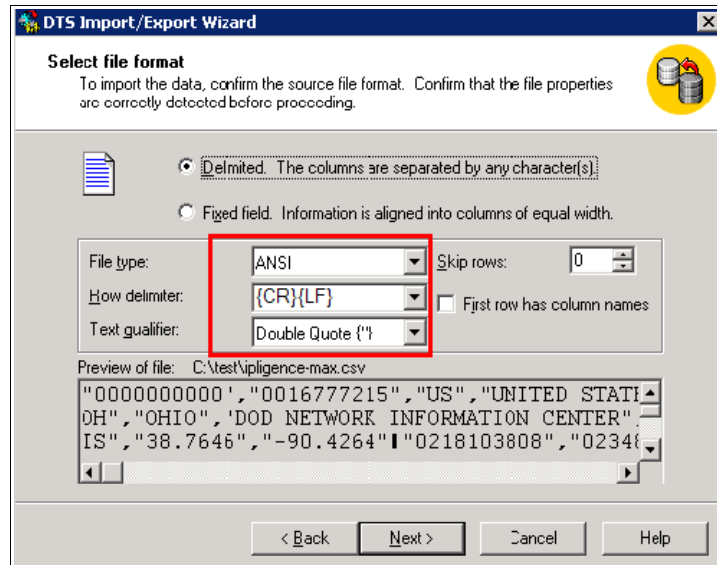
DTS Import/Export Wizard

Select file format
To import the data, confirm the source file format. Confirm that the file properties are correctly detected before proceeding.

Delimited. The columns are separated by any character(s).

Fixed field. Information is aligned into columns of equal width.

File type: ANSI
Row delimiter: {CR}{LF}
Text qualifier: Double Quote {"}
Skip rows: 0
First row has column names

Preview of file: C:\test\ipligence-max.csv
"0000000000","0016777215","US","UNITED STAT
OH","OHIO","DOD NETWORK INFORMATION CENTER",
IS","38.7646","-90.4264"▌"0218103808","0234

< Back Next > Cancel Help